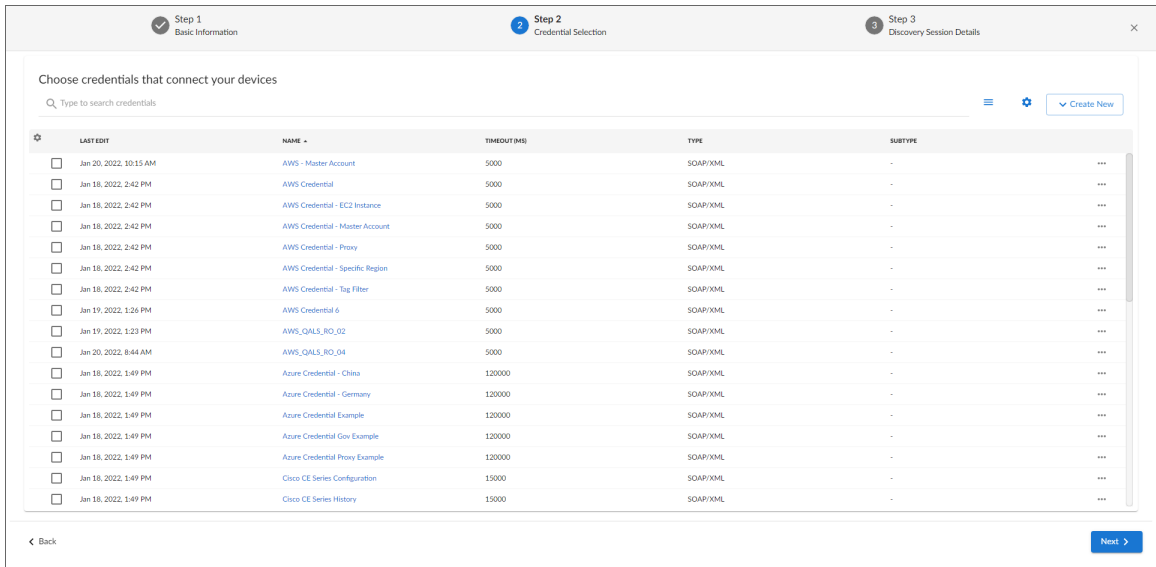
Step 1
Basic Information

2 Step 2
Credential Selection

3 Step 3
Discovery Session Details

×

Choose credentials that connect your devices

Type to search credentials

Create New

| | LAST EDIT | NAME ▲ | TIMEOUT (MS) | TYPE | SUBTYPE | |
|---|---|---|---|---|---|---|
| | Jan 20, 2022, 10:15 AM | AWS - Master Account | 5000 | SOAP/XML | - | ••• |
| | Jan 18, 2022, 2:42 PM | AWS Credential | 5000 | SOAP/XML | - | ••• |
| | Jan 18, 2022, 2:42 PM | AWS Credential - EC2 Instance | 5000 | SOAP/XML | - | ••• |
| | Jan 18, 2022, 2:42 PM | AWS Credential - Master Account | 5000 | SOAP/XML | - | ••• |
| | Jan 18, 2022, 2:42 PM | AWS Credential - Proxy | 5000 | SOAP/XML | - | ••• |
| | Jan 18, 2022, 2:42 PM | AWS Credential - Specific Region | 5000 | SOAP/XML | - | ••• |
| | Jan 18, 2022, 2:42 PM | AWS Credential - Tag Filter | 5000 | SOAP/XML | - | ••• |
| | Jan 19, 2022, 1:26 PM | AWS Credential 6 | 5000 | SOAP/XML | - | ••• |
| | Jan 19, 2022, 1:23 PM | AWS_QALS_RO_02 | 5000 | SOAP/XML | - | ••• |
| | Jan 20, 2022, 8:44 AM | AWS_QALS_RO_04 | 5000 | SOAP/XML | - | ••• |
| | Jan 18, 2022, 1:49 PM | Azure Credential - China | 120000 | SOAP/XML | - | ••• |
| | Jan 18, 2022, 1:49 PM | Azure Credential - Germany | 120000 | SOAP/XML | - | ••• |
| | Jan 18, 2022, 1:49 PM | Azure Credential Example | 120000 | SOAP/XML | - | ••• |
| | Jan 18, 2022, 1:49 PM | Azure Credential Gov Example | 120000 | SOAP/XML | - | ••• |
| | Jan 18, 2022, 1:49 PM | Azure Credential Proxy Example | 120000 | SOAP/XML | - | ••• |
| | Jan 18, 2022, 1:49 PM | Cisco CE Series Configuration | 15000 | SOAP/XML | - | ••• |
| | Jan 18, 2022, 1:49 PM | Cisco CE Series History | 15000 | SOAP/XML | - | ••• |

Back

Next